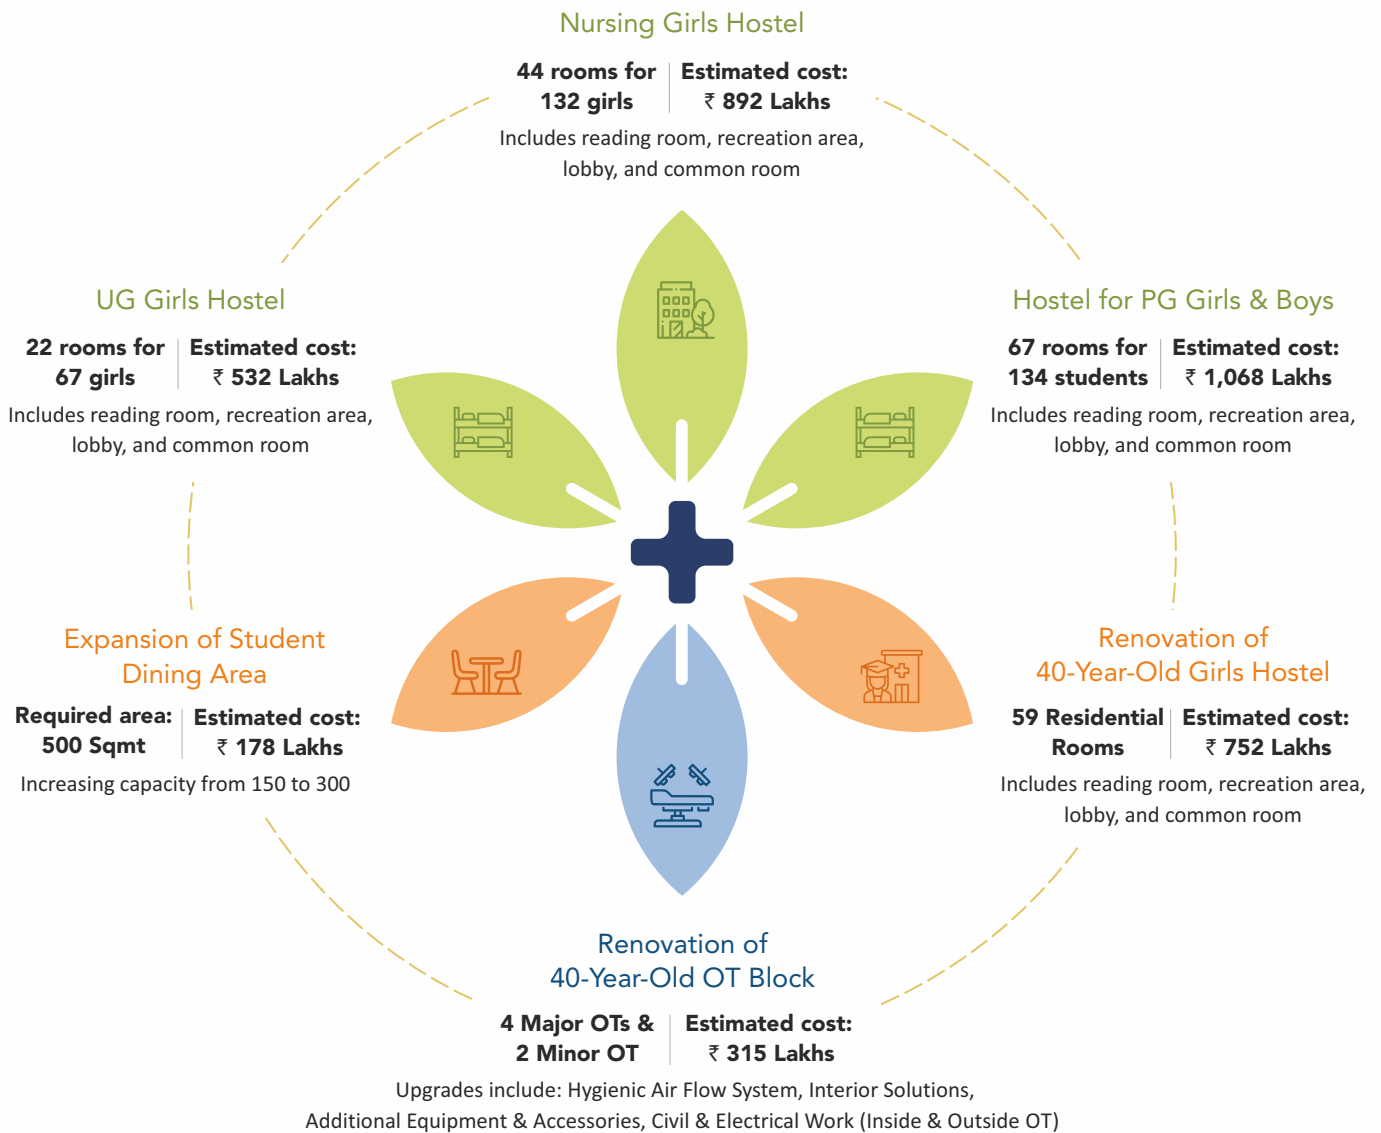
Nursing Girls Hostel

44 rooms for 132 girls | Estimated cost: ₹ 892 Lakhs

Includes reading room, recreation area, lobby, and common room

UG Girls Hostel

22 rooms for 67 girls | Estimated cost: ₹ 532 Lakhs

Includes reading room, recreation area, lobby, and common room

Hostel for PG Girls & Boys

67 rooms for 134 students | Estimated cost: ₹ 1,068 Lakhs

Includes reading room, recreation area, lobby, and common room

Expansion of Student Dining Area

Required area: 500 Sqmt | Estimated cost: ₹ 178 Lakhs

Increasing capacity from 150 to 300

Renovation of 40-Year-Old Girls Hostel

59 Residential Rooms | Estimated cost: ₹ 752 Lakhs

Includes reading room, recreation area, lobby, and common room

Renovation of 40-Year-Old OT Block

4 Major OTs & 2 Minor OT | Estimated cost: ₹ 315 Lakhs

Upgrades include: Hygienic Air Flow System, Interior Solutions, Additional Equipment & Accessories, Civil & Electrical Work (Inside & Outside OT)